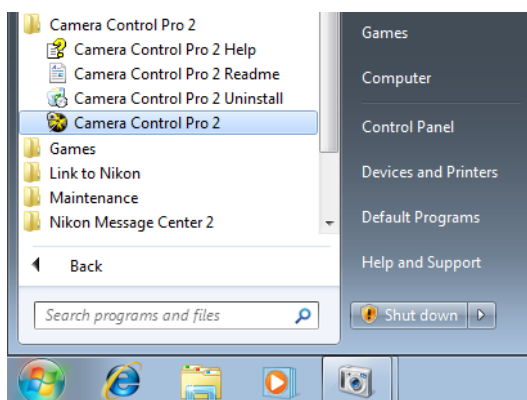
Camera Control Pro 2
Camera Control Pro 2 Help
Camera Control Pro 2 Readme
Camera Control Pro 2 Uninstall
Camera Control Pro 2
Games
Link to Nikon
Maintenance
Nikon Message Center 2
Back
Search programs and files

Games
Computer
Control Panel
Devices and Printers
Default Programs
Help and Support
Shut down